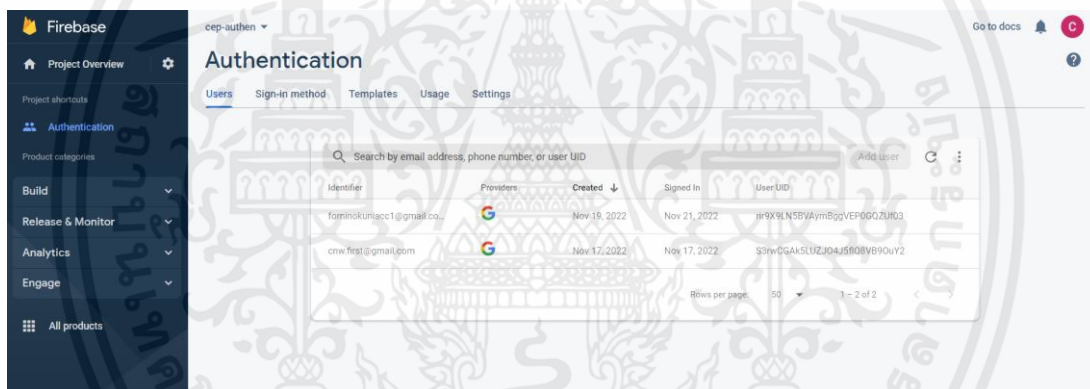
Firebase

Project Overview

Project shortcuts

Authentication

Product categories

Build

Release & Monitor

Analytics

Engage

All products

cep-authen

Go to docs

C

Authentication

Users Sign-in method Templates Usage Settings

Search by email address, phone number, or user UID

Add user

| Identifier | Providers | Created | Signed In | User UID |
|---|---|---|---|---|
| fominokuniacc1@gmail.co... | G | Nov 19, 2022 | Nov 21, 2022 | rr9X9LN5BVAymBggVEP0GQZUf03 |
| cnw.first@gmail.com | G | Nov 17, 2022 | Nov 17, 2022 | S3rwCGAk5LUZJO4J5fl08VB9OuY2 |

Rows per page: 50 1 – 2 of 2